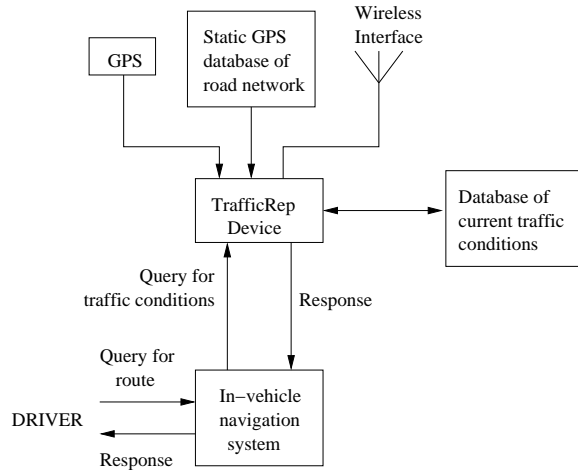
GPS

Static GPS database of road network

Wireless Interface

TrafficRep Device

Database of current traffic conditions

Query for traffic conditions

Response

Query for route

In−vehicle navigation system

DRIVER

Response